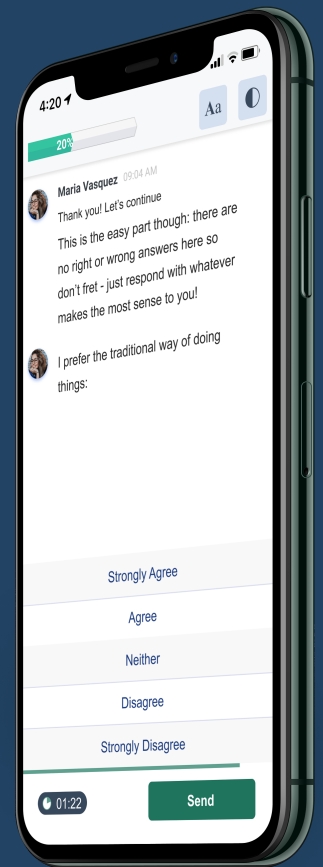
4:20

Aa

20%

Maria Vasquez 09:04 AM

Thank you! Let's continue

This is the easy part though: there are no right or wrong answers here so don't fret - just respond with whatever makes the most sense to you!

I prefer the traditional way of doing things:

Strongly Agree

Agree

Neither

Disagree

Strongly Disagree

01:22

Send